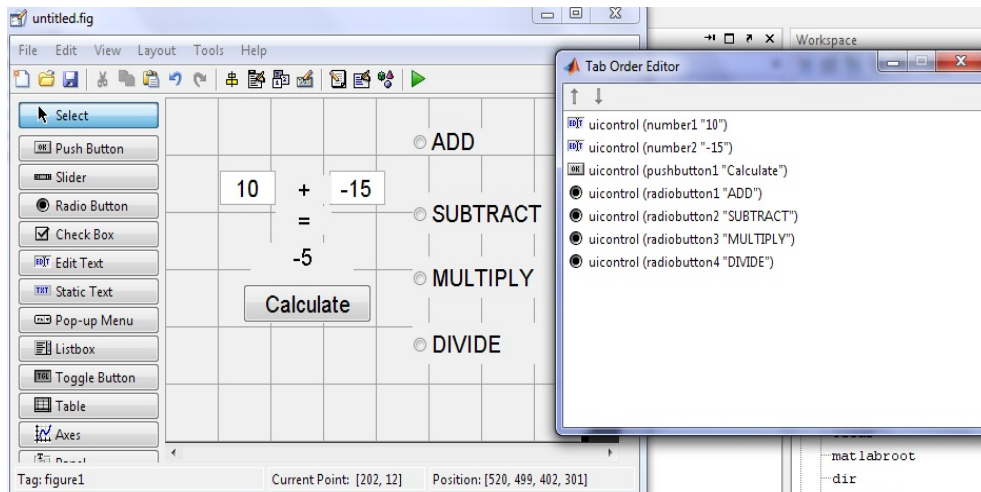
untitled.fig

File Edit View Layout Tools Help

Select
Push Button
Slider
Radio Button
Check Box
Edit Text
Static Text
Pop-up Menu
Listbox
Toggle Button
Table
Axes
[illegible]

10 + -15
=
-5
Calculate

ADD
SUBTRACT
MULTIPLY
DIVIDE

Tag: figure1
Current Point: [202, 12]
Position: [520, 499, 402, 301]

Workspace

Tab Order Editor

uicontrol (number1 "10")
uicontrol (number2 "-15")
uicontrol (pushbutton1 "Calculate")
uicontrol (radiobutton1 "ADD")
uicontrol (radiobutton2 "SUBTRACT")
uicontrol (radiobutton3 "MULTIPLY")
uicontrol (radiobutton4 "DIVIDE")

matlabroot
dir